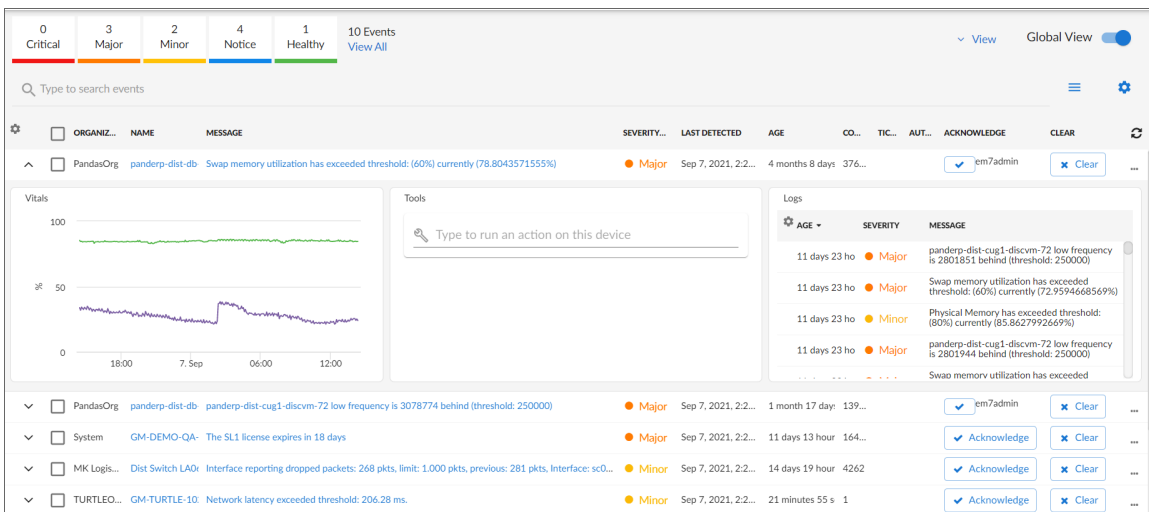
0
Critical

3
Major

2
Minor

4
Notice

1
Healthy

10 Events
View All

View

Global View

Type to search events

| | ORGANIZ... | NAME | MESSAGE | SEVERITY... | LAST DETECTED | AGE | CO... | TIC... | AUT... | ACKNOWLEDGE | CLEAR |
|---|---|---|---|---|---|---|---|---|---|---|---|
| | PandasOrg | panderp-dist-db | Swap memory utilization has exceeded threshold: (60%) currently (78.8043571555%) | Major | Sep 7, 2021, 2:2... | 4 months 8 days | 376... | | | em7admin | Clear |

Vitals

100

%

50

0

18:00 7. Sep 06:00 12:00

Tools

Type to run an action on this device

Logs

| AGE | SEVERITY | MESSAGE |
|---|---|---|
| 11 days 23 ho | Major | panderp-dist-cug1-discvm-72 low frequency is 2801851 behind (threshold: 250000) |
| 11 days 23 ho | Major | Swap memory utilization has exceeded threshold: (60%) currently (72.9594668569%) |
| 11 days 23 ho | Minor | Physical Memory has exceeded threshold: (80%) currently (85.8627992669%) |
| 11 days 23 ho | Major | panderp-dist-cug1-discvm-72 low frequency is 2801944 behind (threshold: 250000) |
| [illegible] | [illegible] | Swap memory utilization has exceeded |

| | ORGANIZ... | NAME | MESSAGE | SEVERITY... | LAST DETECTED | AGE | CO... | TIC... | AUT... | ACKNOWLEDGE | CLEAR |
|---|---|---|---|---|---|---|---|---|---|---|---|
| | PandasOrg | panderp-dist-db | panderp-dist-cug1-discvm-72 low frequency is 3078774 behind (threshold: 250000) | Major | Sep 7, 2021, 2:2... | 1 month 17 days | 139... | | | em7admin | Clear |
| | System | GM-DEMO-QA- | The SL1 license expires in 18 days | Major | Sep 7, 2021, 2:2... | 11 days 13 hour | 164... | | | Acknowledge | Clear |
| | MK Logis... | Dist Switch LA0 | Interface reporting dropped packets: 268 pkts, limit: 1.000 pkts, previous: 281 pkts, Interface: sc0... | Minor | Sep 7, 2021, 2:2... | 14 days 19 hour | 4262 | | | Acknowledge | Clear |
| | TURTLEO... | GM-TURTLE-10 | Network latency exceeded threshold: 206.28 ms. | Minor | Sep 7, 2021, 2:2... | 21 minutes 55 s | 1 | | | Acknowledge | Clear |